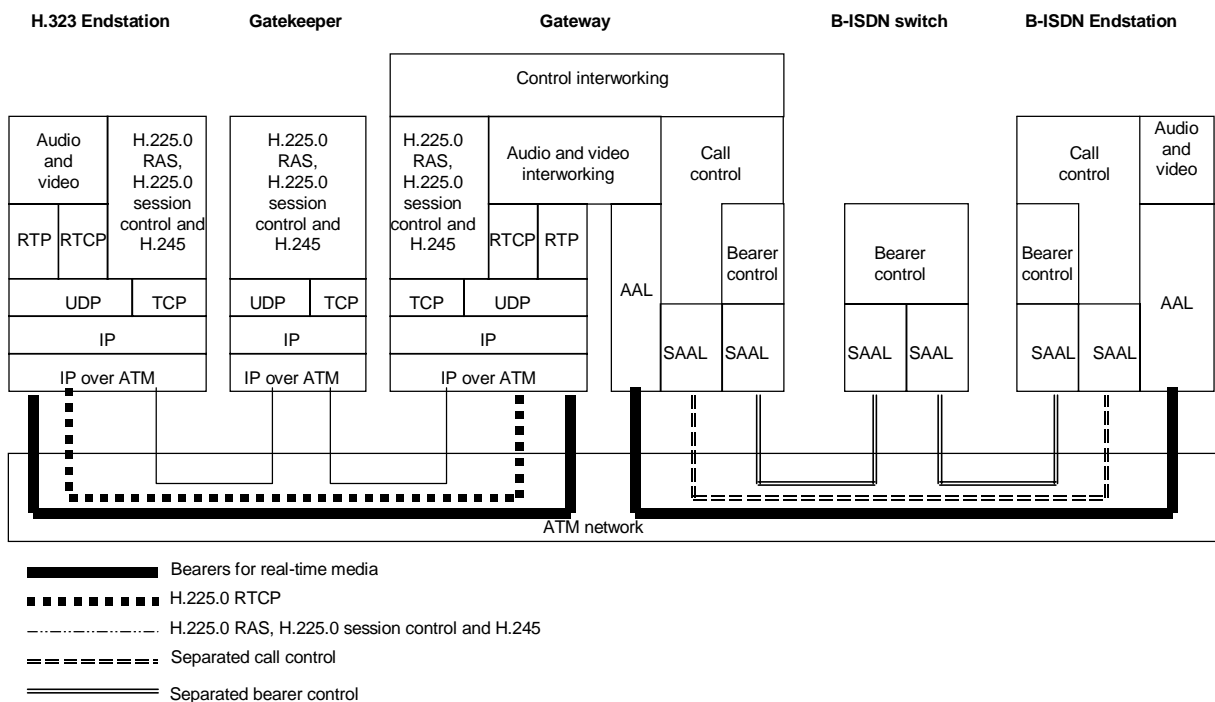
H.323 Endstation

Gatekeeper

Gateway

B-ISDN switch

B-ISDN Endstation

Control interworking

Audio and video

H.225.0 RAS, H.225.0 session control and H.245

RTP

RTCP

UDP

TCP

IP

IP over ATM

H.225.0 RAS, H.225.0 session control and H.245

UDP

TCP

IP

IP over ATM

H.225.0 RAS, H.225.0 session control and H.245

Audio and video interworking

RTCP

RTP

TCP

UDP

IP

IP over ATM

AAL

Call control

Bearer control

SAAL

SAAL

Bearer control

SAAL

SAAL

Call control

Bearer control

SAAL

SAAL

Audio and video

AAL

ATM network

Bearers for real-time media

H.225.0 RTCP

H.225.0 RAS, H.225.0 session control and H.245

Separated call control

Separated bearer control